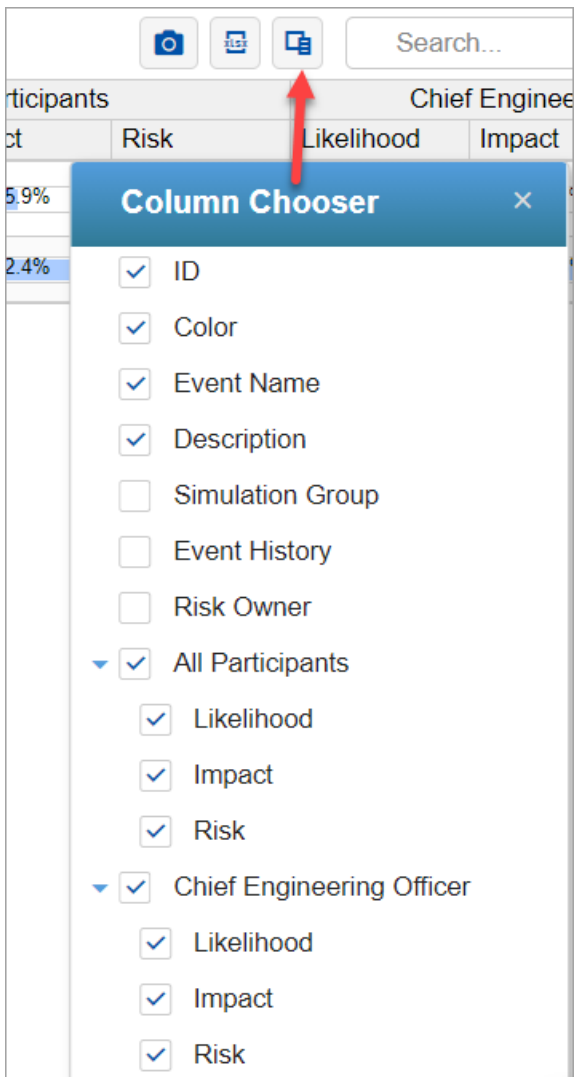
XLSX

Search...

rticipants

Chief Enginee

ct

Risk

Likelihood

Impact

5.9%

2.4%

Column Chooser

×

ID

Color

Event Name

Description

Simulation Group

Event History

Risk Owner

All Participants

Likelihood

Impact

Risk

Chief Engineering Officer

Likelihood

Impact

Risk